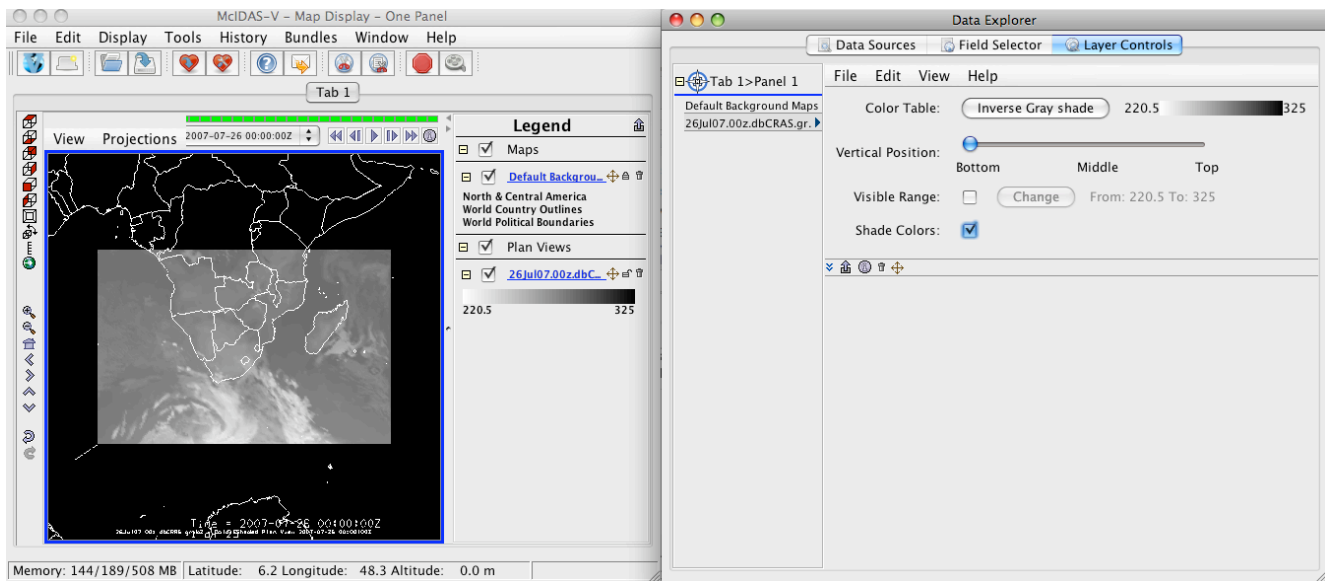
McIDAS-V - Map Display - One Panel

File Edit Display Tools History Bundles Window Help

Tab 1

View Projections 2007-07-26 00:00:00Z

Legend

Maps

Default Backgrou...

North & Central America
World Country Outlines
World Political Boundaries

Plan Views

26Jul07.00z.dbC...

220.5 325

Time = 2007-07-26 00:00:00Z

26Jul07.00z.dbCRAS.gr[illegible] Shaded Plan View 2007-07-26 00:00:00Z

Memory: 144/189/508 MB Latitude: 6.2 Longitude: 48.3 Altitude: 0.0 m

Data Explorer

Data Sources Field Selector Layer Controls

Tab 1>Panel 1

Default Background Maps
26Jul07.00z.dbCRAS.gr...

File Edit View Help

Color Table: Inverse Gray shade 220.5 325

Vertical Position:
Bottom Middle Top

Visible Range: Change From: 220.5 To: 325

Shade Colors: